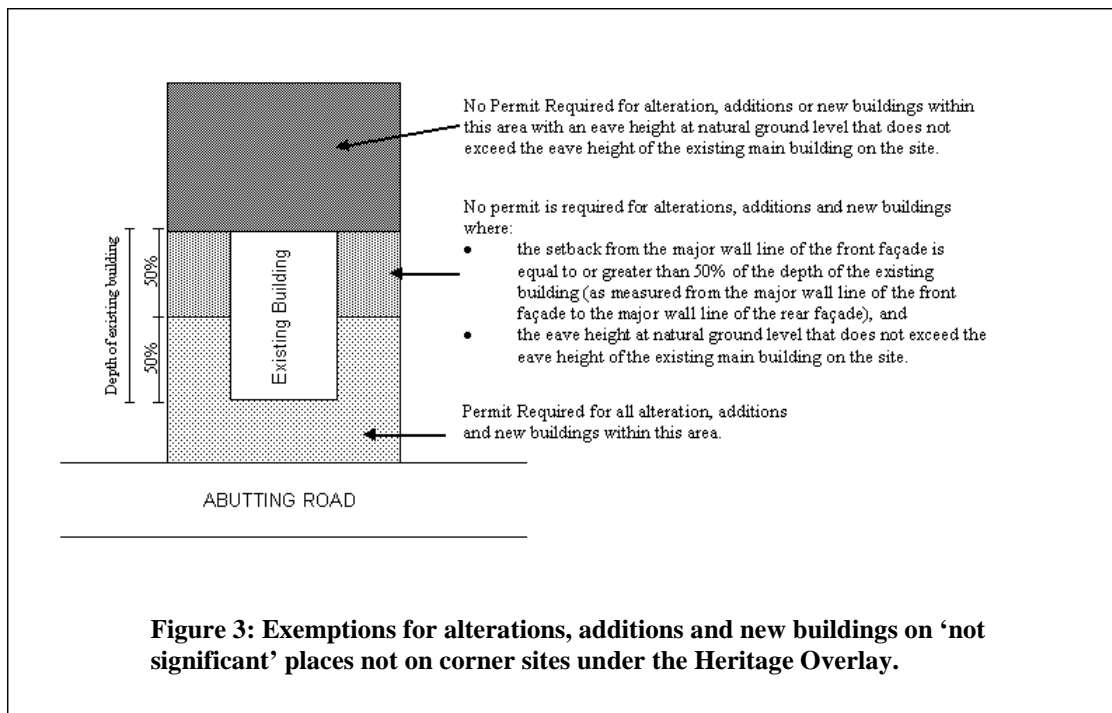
Depth of existing building

50%

50%

Existing Building

No Permit Required for alteration, additions or new buildings within this area with an eave height at natural ground level that does not exceed the eave height of the existing main building on the site.

No permit is required for alterations, additions and new buildings where:

• the setback from the major wall line of the front façade is equal to or greater than 50% of the depth of the existing building (as measured from the major wall line of the front façade to the major wall line of the rear façade), and

• the eave height at natural ground level that does not exceed the eave height of the existing main building on the site.

Permit Required for all alteration, additions and new buildings within this area.

ABUTTING ROAD

**Figure 3: Exemptions for alterations, additions and new buildings on 'not significant' places not on corner sites under the Heritage Overlay.**